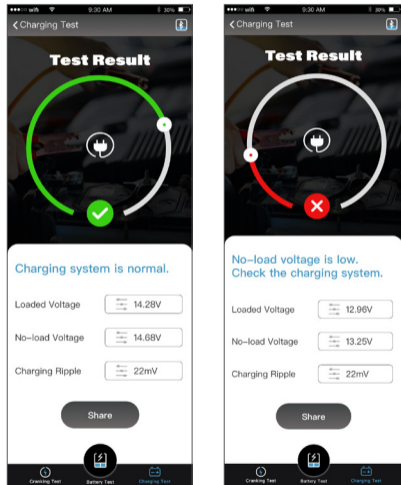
wifi 9:30 AM 30%

Charging Test

Test Result

Charging system is normal.

Loaded Voltage 14.28V

No-load Voltage 14.68V

Charging Ripple 22mV

Share

Cranking Test Battery Test Charging Test

wifi 9:30 AM 30%

Charging Test

Test Result

No-load voltage is low. Check the charging system.

Loaded Voltage 12.96V

No-load Voltage 13.25V

Charging Ripple 22mV

Share

Cranking Test Battery Test Charging Test